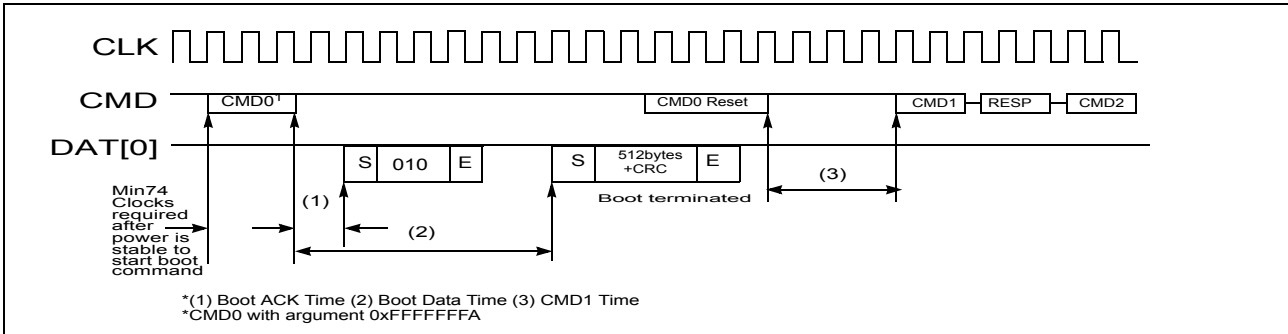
CLK

CMD

DAT[0]

CMD0¹

CMD0 Reset

CMD1

RESP

CMD2

S

010

E

S

512bytes +CRC

E

Boot terminated

Min74 Clocks required after power is stable to start boot command

(1)

(2)

(3)

*(1) Boot ACK Time (2) Boot Data Time (3) CMD1 Time
*CMD0 with argument 0xFFFFFFFA